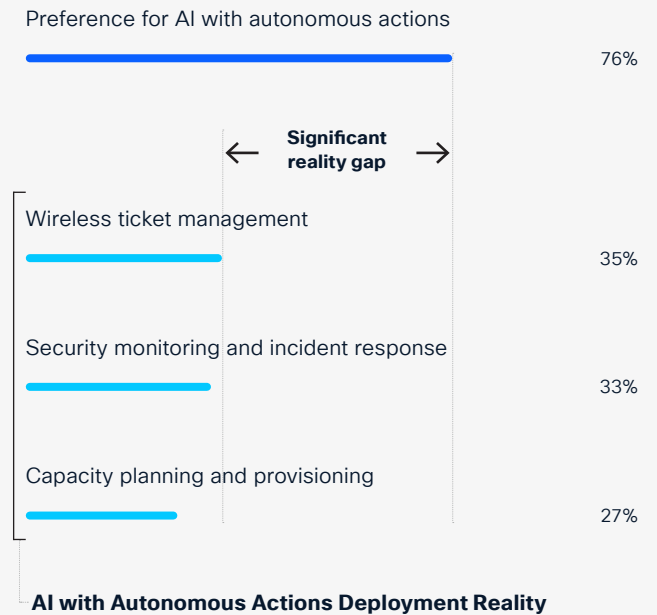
Preference for AI with autonomous actions

76%

Significant reality gap

Wireless ticket management

35%

Security monitoring and incident response

33%

Capacity planning and provisioning

27%

AI with Autonomous Actions Deployment Reality